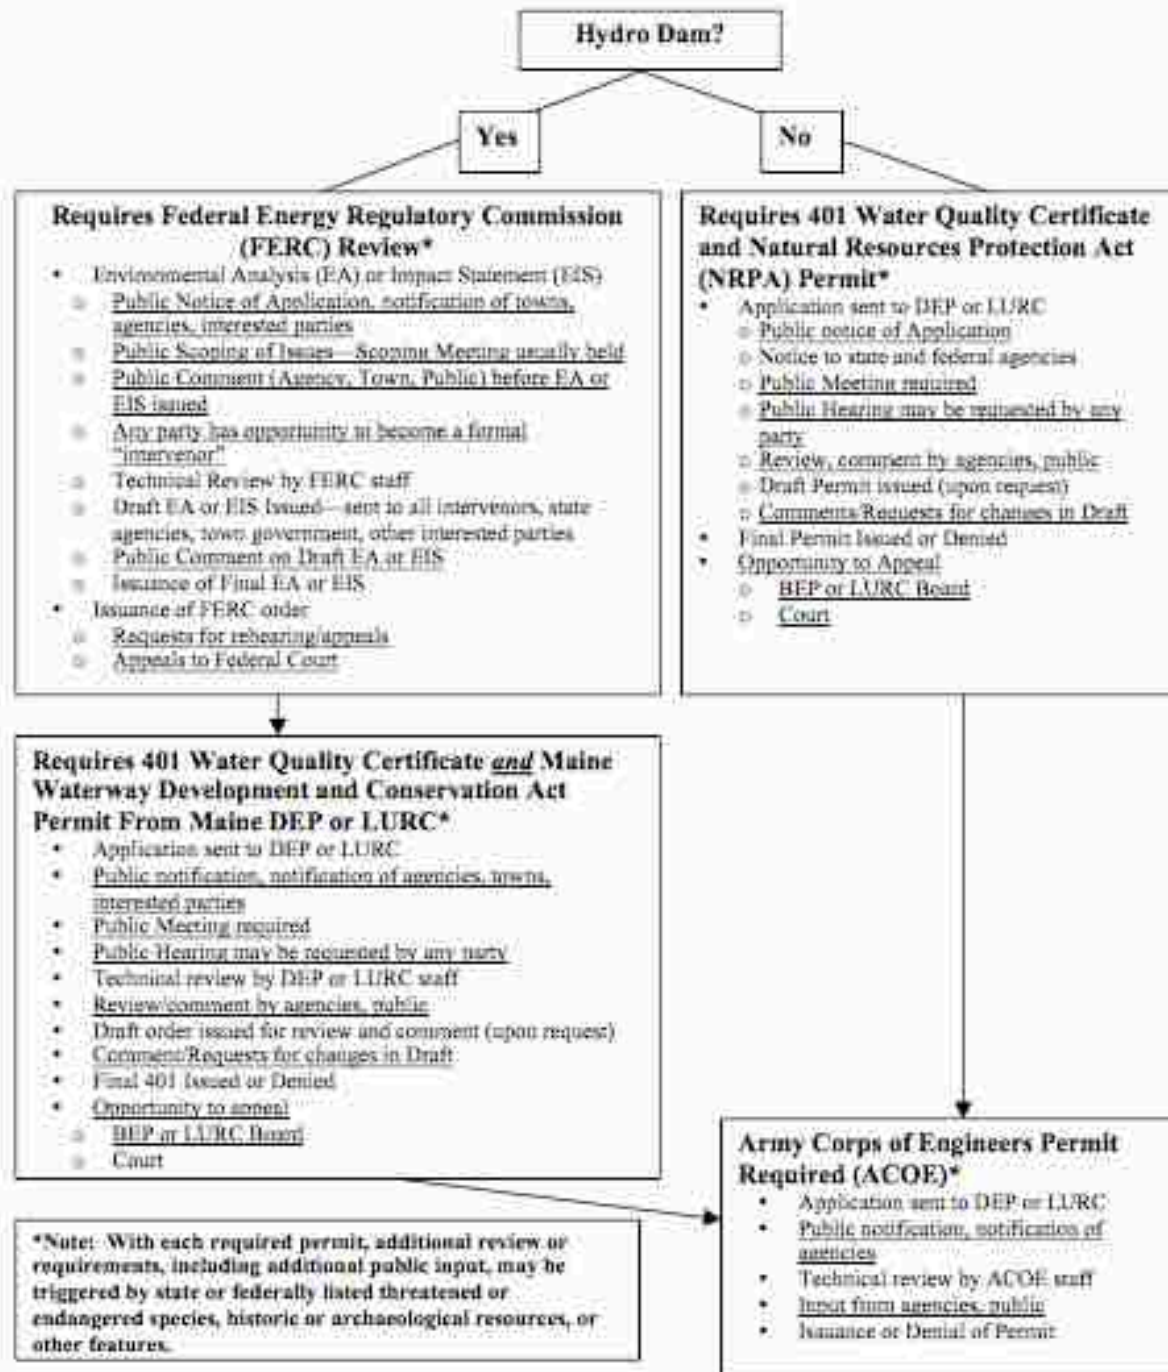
Hydro Dam?

Yes

No

Requires Federal Energy Regulatory Commission (FERC) Review*
- Environmental Analysis (EA) or Impact Statement (EIS)
  - Public Notice of Application, notification of towns, agencies, interested parties
  - Public Scoping of Issues – Scoping Meeting usually held
  - Public Comment (Agency, Town, Public) before EA or EIS issued
  - Any party has opportunity to become a formal "intervenor"
  - Technical Review by FERC staff
  - Draft EA or EIS Issued – sent to all intervenors, state agencies, town government, other interested parties
  - Public Comment on Draft EA or EIS
  - Issuance of Final EA or EIS
- Issuance of FERC order
  - Requests for rehearing/appeals
  - Appeals to Federal Court

Requires 401 Water Quality Certificate and Natural Resources Protection Act (NRPA) Permit*
- Application sent to DEP or LURC
  - Public notice of Application
  - Notice to state and federal agencies
  - Public Meeting required
  - Public Hearing may be requested by any party
  - Review, comment by agencies, public
  - Draft Permit issued (upon request)
  - Comments/Requests for changes in Draft
- Final Permit Issued or Denied
- Opportunity to Appeal
  - BEP or LURC Board
  - Court

Requires 401 Water Quality Certificate *and* Maine Waterway Development and Conservation Act Permit From Maine DEP or LURC*
- Application sent to DEP or LURC
- Public notification, notification of agencies, towns, interested parties
- Public Meeting required
- Public Hearing may be requested by any party
- Technical review by DEP or LURC staff
- Review/comment by agencies, public
- Draft order issued for review and comment (upon request)
- Comment/Requests for changes in Draft
- Final 401 Issued or Denied
- Opportunity to appeal
  - BEP or LURC Board
  - Court

Army Corps of Engineers Permit Required (ACOE)*
- Application sent to DEP or LURC
- Public notification, notification of agencies
- Technical review by ACOE staff
- Input from agencies, public
- Issuance or Denial of Permit

*Note: With each required permit, additional review or requirements, including additional public input, may be triggered by state or federally listed threatened or endangered species, historic or archaeological resources, or other features.